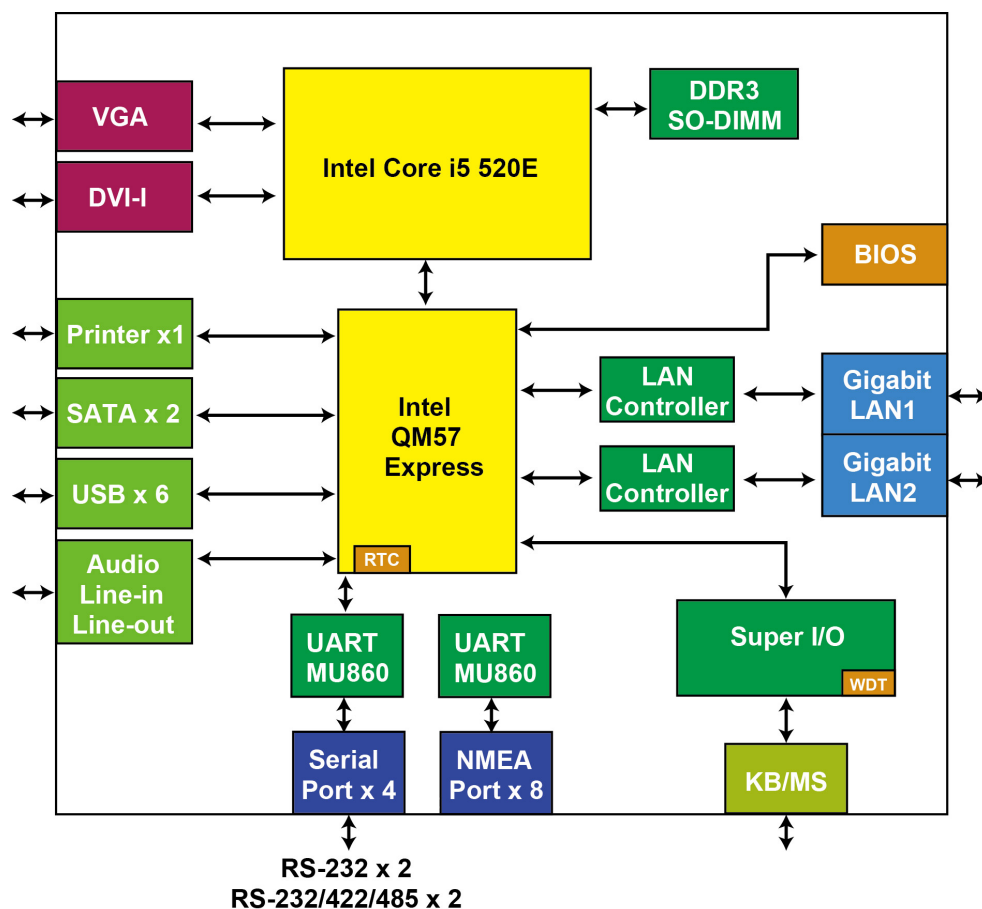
VGA

DVI-I

Intel Core i5 520E

DDR3 SO-DIMM

BIOS

Printer x1

SATA x 2

USB x 6

Audio Line-in Line-out

Intel QM57 Express

RTC

LAN Controller

LAN Controller

Gigabit LAN1

Gigabit LAN2

UART MU860

UART MU860

Super I/O

WDT

Serial Port x 4

NMEA Port x 8

KB/MS

RS-232 x 2
RS-232/422/485 x 2